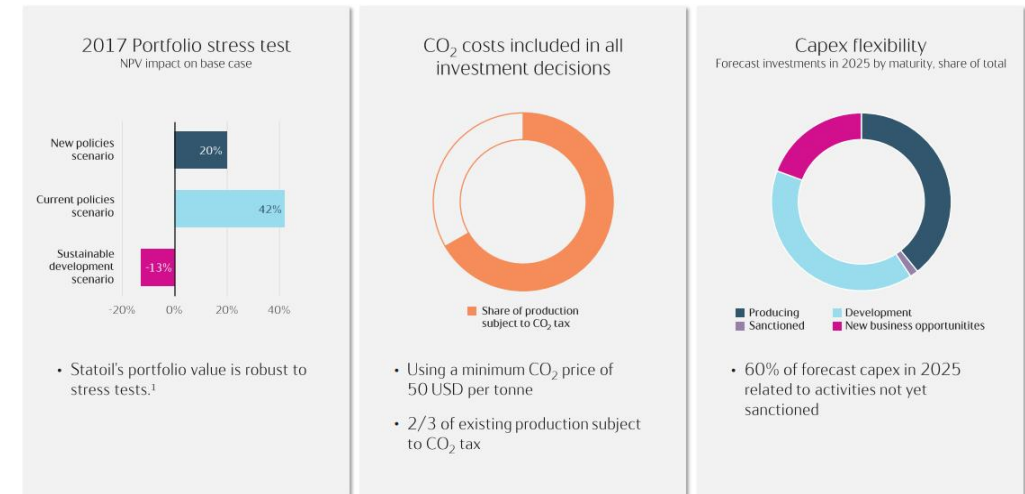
2017 Portfolio stress test
NPV impact on base case

New policies scenario
20%
Current policies scenario
42%
Sustainable development scenario
-13%
-20% 0% 20% 40%

• Statoil's portfolio value is robust to stress tests.¹

$CO_2$ costs included in all investment decisions

Share of production subject to $CO_2$ tax

• Using a minimum $CO_2$ price of 50 USD per tonne

• 2/3 of existing production subject to $CO_2$ tax

Capex flexibility
Forecast investments in 2025 by maturity, share of total

Producing
Development
Sanctioned
New business opportunitites

• 60% of forecast capex in 2025 related to activities not yet sanctioned